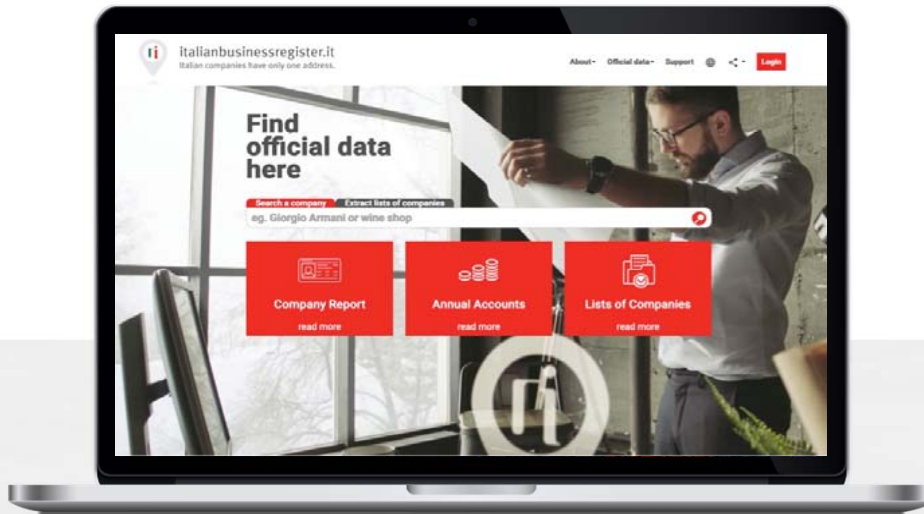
italianbusinessregister.it
Italian companies have only one address.

About▾ Official data▾ Support Login

Find official data here

Search a company Extract lists of companies

eg. Giorgio Armani or wine shop

Company Report
read more

Annual Accounts
read more

Lists of Companies
read more